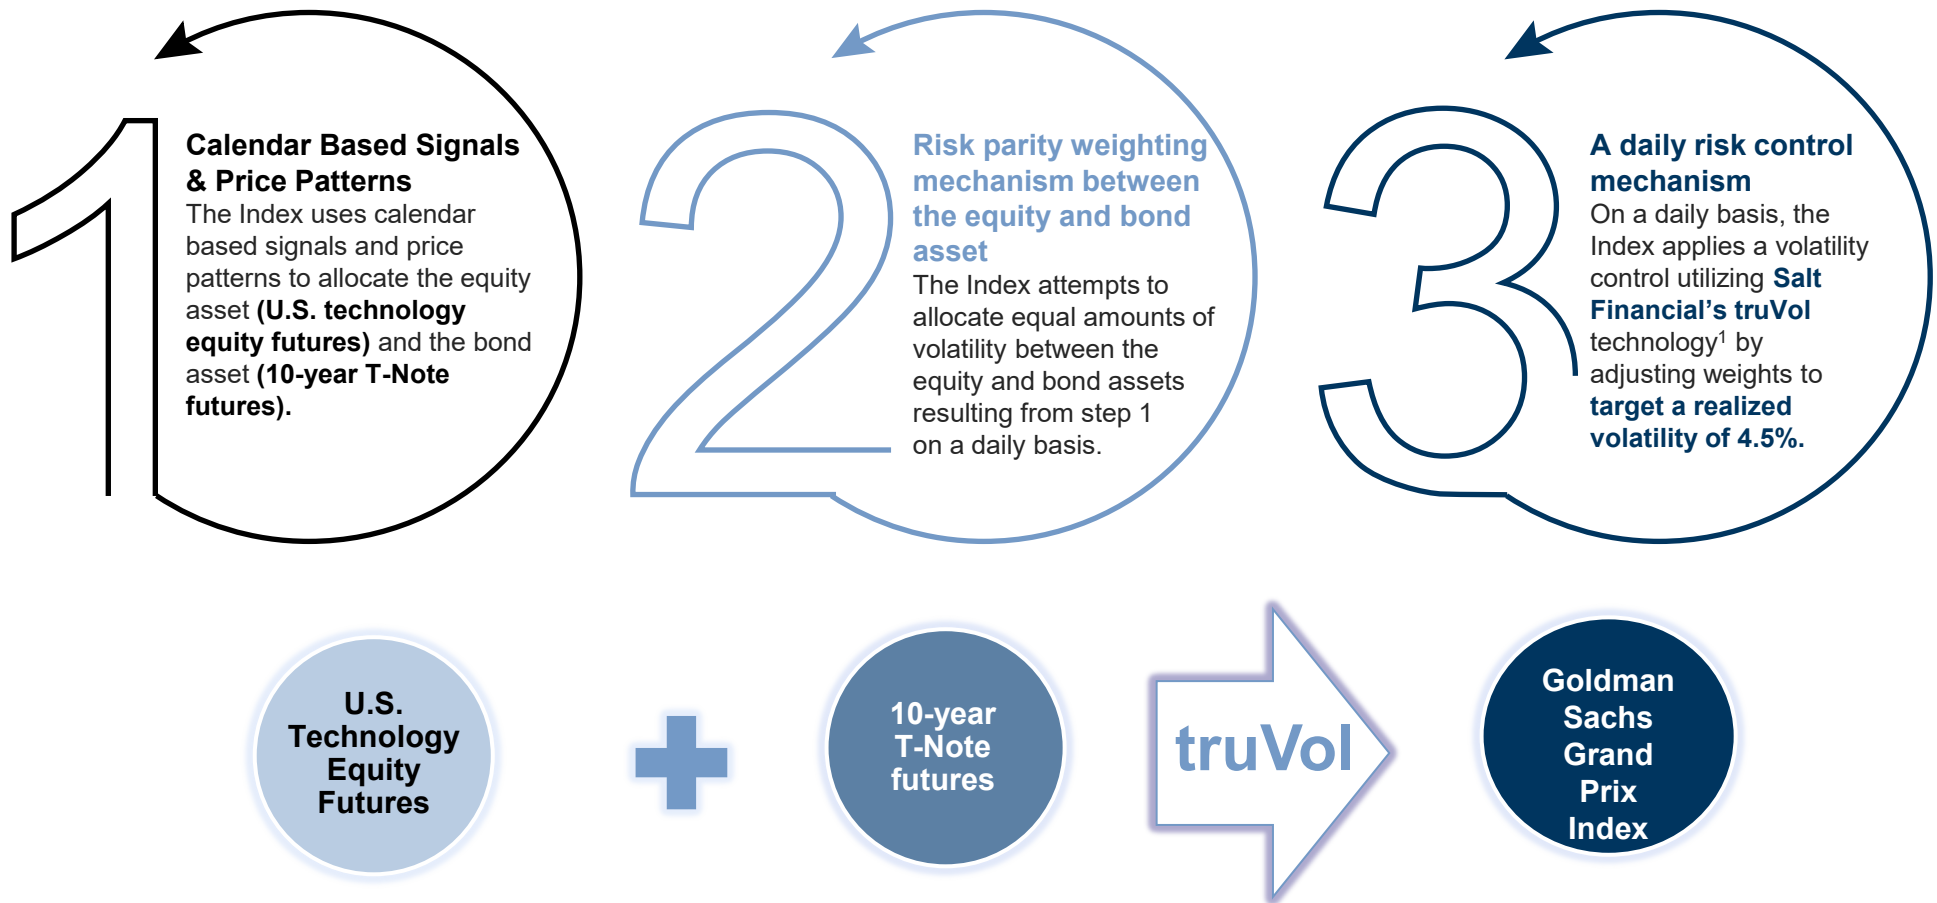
1

Calendar Based Signals & Price Patterns

The Index uses calendar based signals and price patterns to allocate the equity asset **(U.S. technology equity futures)** and the bond asset **(10-year T-Note futures).**

2

Risk parity weighting mechanism between the equity and bond asset

The Index attempts to allocate equal amounts of volatility between the equity and bond assets resulting from step 1 on a daily basis.

3

A daily risk control mechanism

On a daily basis, the Index applies a volatility control utilizing **Salt Financial's truVol** technology$^1$ by adjusting weights to **target a realized volatility of 4.5%.**

U.S. Technology Equity Futures

10-year T-Note futures

truVol

Goldman Sachs Grand Prix Index